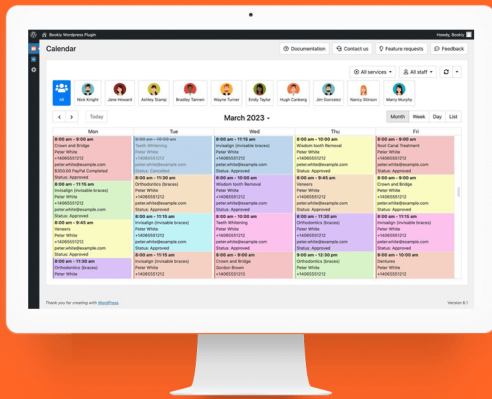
Bookly Wordpress Plugin

Howdy, Bookly

Calendar

Documentation
Contact us
Feature requests
Feedback

All services
All staff

All
Nick Knight
Jane Howard
Ashley Stamp
Bradley Tannen
Wayne Turner
Emily Taylor
Hugh Canberg
Jim Gonzalez
Nancy Stinson
Marry Murphy

Today

March 2023

Month
Week
Day
List

Mon

8:00 am - 8:00 am
Crown and Bridge
Peter White
+14086551212
peter.white@example.com
$350.00 PayPal Completed
Status: Approved

8:00 am - 8:00 am
Invisalign (invisible braces)
Peter White
+14086551212
peter.white@example.com
Status: Approved

8:00 am - 9:45 am
Veneers
Peter White
+14086551212
peter.white@example.com
Status: Approved

8:00 am - 11:30 am
Orthodontics (braces)

Tue

8:00 am - 11:15 am
Teeth Whitening
Peter White
+14086551212
peter.white@example.com
Status: Cancelled

8:00 am - 11:30 am
Orthodontics (braces)
Peter White
+14086551212
peter.white@example.com
Status: Approved

8:00 am - 11:30 am
Invisalign (invisible braces)
Peter White
+14086551212
peter.white@example.com
Status: Approved

8:00 am - 11:30 am
Invisalign (invisible braces)
Peter White
+14086551212

Wed

8:00 am - 11:15 am
Invisalign (invisible braces)
Peter White
+14086551212
peter.white@example.com
Status: Approved

8:00 am - 11:30 am
Wisdom tooth Removal
Peter White
+14086551212
peter.white@example.com
Status: Approved

8:00 am - 11:30 am
Teeth Whitening
Peter White
+14086551212
peter.white@example.com
Status: Approved

8:00 am - 11:30 am
Crown and Bridge
Gordon Brown

Thu

8:00 am - 11:30 am
Wisdom tooth Removal
Peter White
+14086551212
peter.white@example.com
Status: Approved

8:00 am - 8:45 am
Veneers
Peter White
+14086551212
peter.white@example.com
Status: Approved

8:00 am - 11:30 am
Orthodontics (braces)
Peter White
+14086551212
peter.white@example.com
Status: Approved

8:00 am - 9:45 am
Invisalign (invisible braces)
Peter White
+14086551212

Fri

8:00 am - 11:30 am
Root Canal Treatment
Peter White
+14086551212
peter.white@example.com
Status: Approved

8:00 am - 9:00 am
Crown and Bridge
Peter White
+14086551212
peter.white@example.com
Status: Approved

8:00 am - 11:15 am
Invisalign (invisible braces)
Peter White
+14086551212
peter.white@example.com
Status: Approved

8:00 am - 11:30 am
Dentures
Peter White
+14086551212

Thank you for creating with WordPress.

Version 6.1